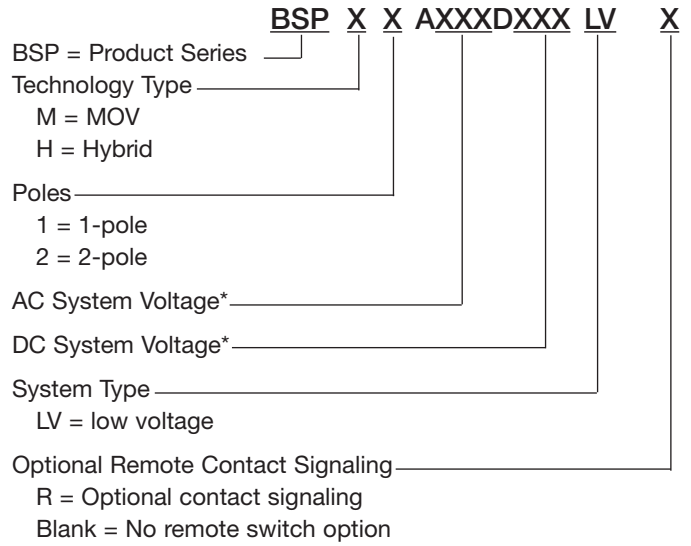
BSP X X AXXXDXXX LV X

BSP = Product Series

Technology Type
M = MOV
H = Hybrid

Poles
1 = 1-pole
2 = 2-pole

AC System Voltage*

DC System Voltage*

System Type
LV = low voltage

Optional Remote Contact Signaling
R = Optional contact signaling
Blank = No remote switch option